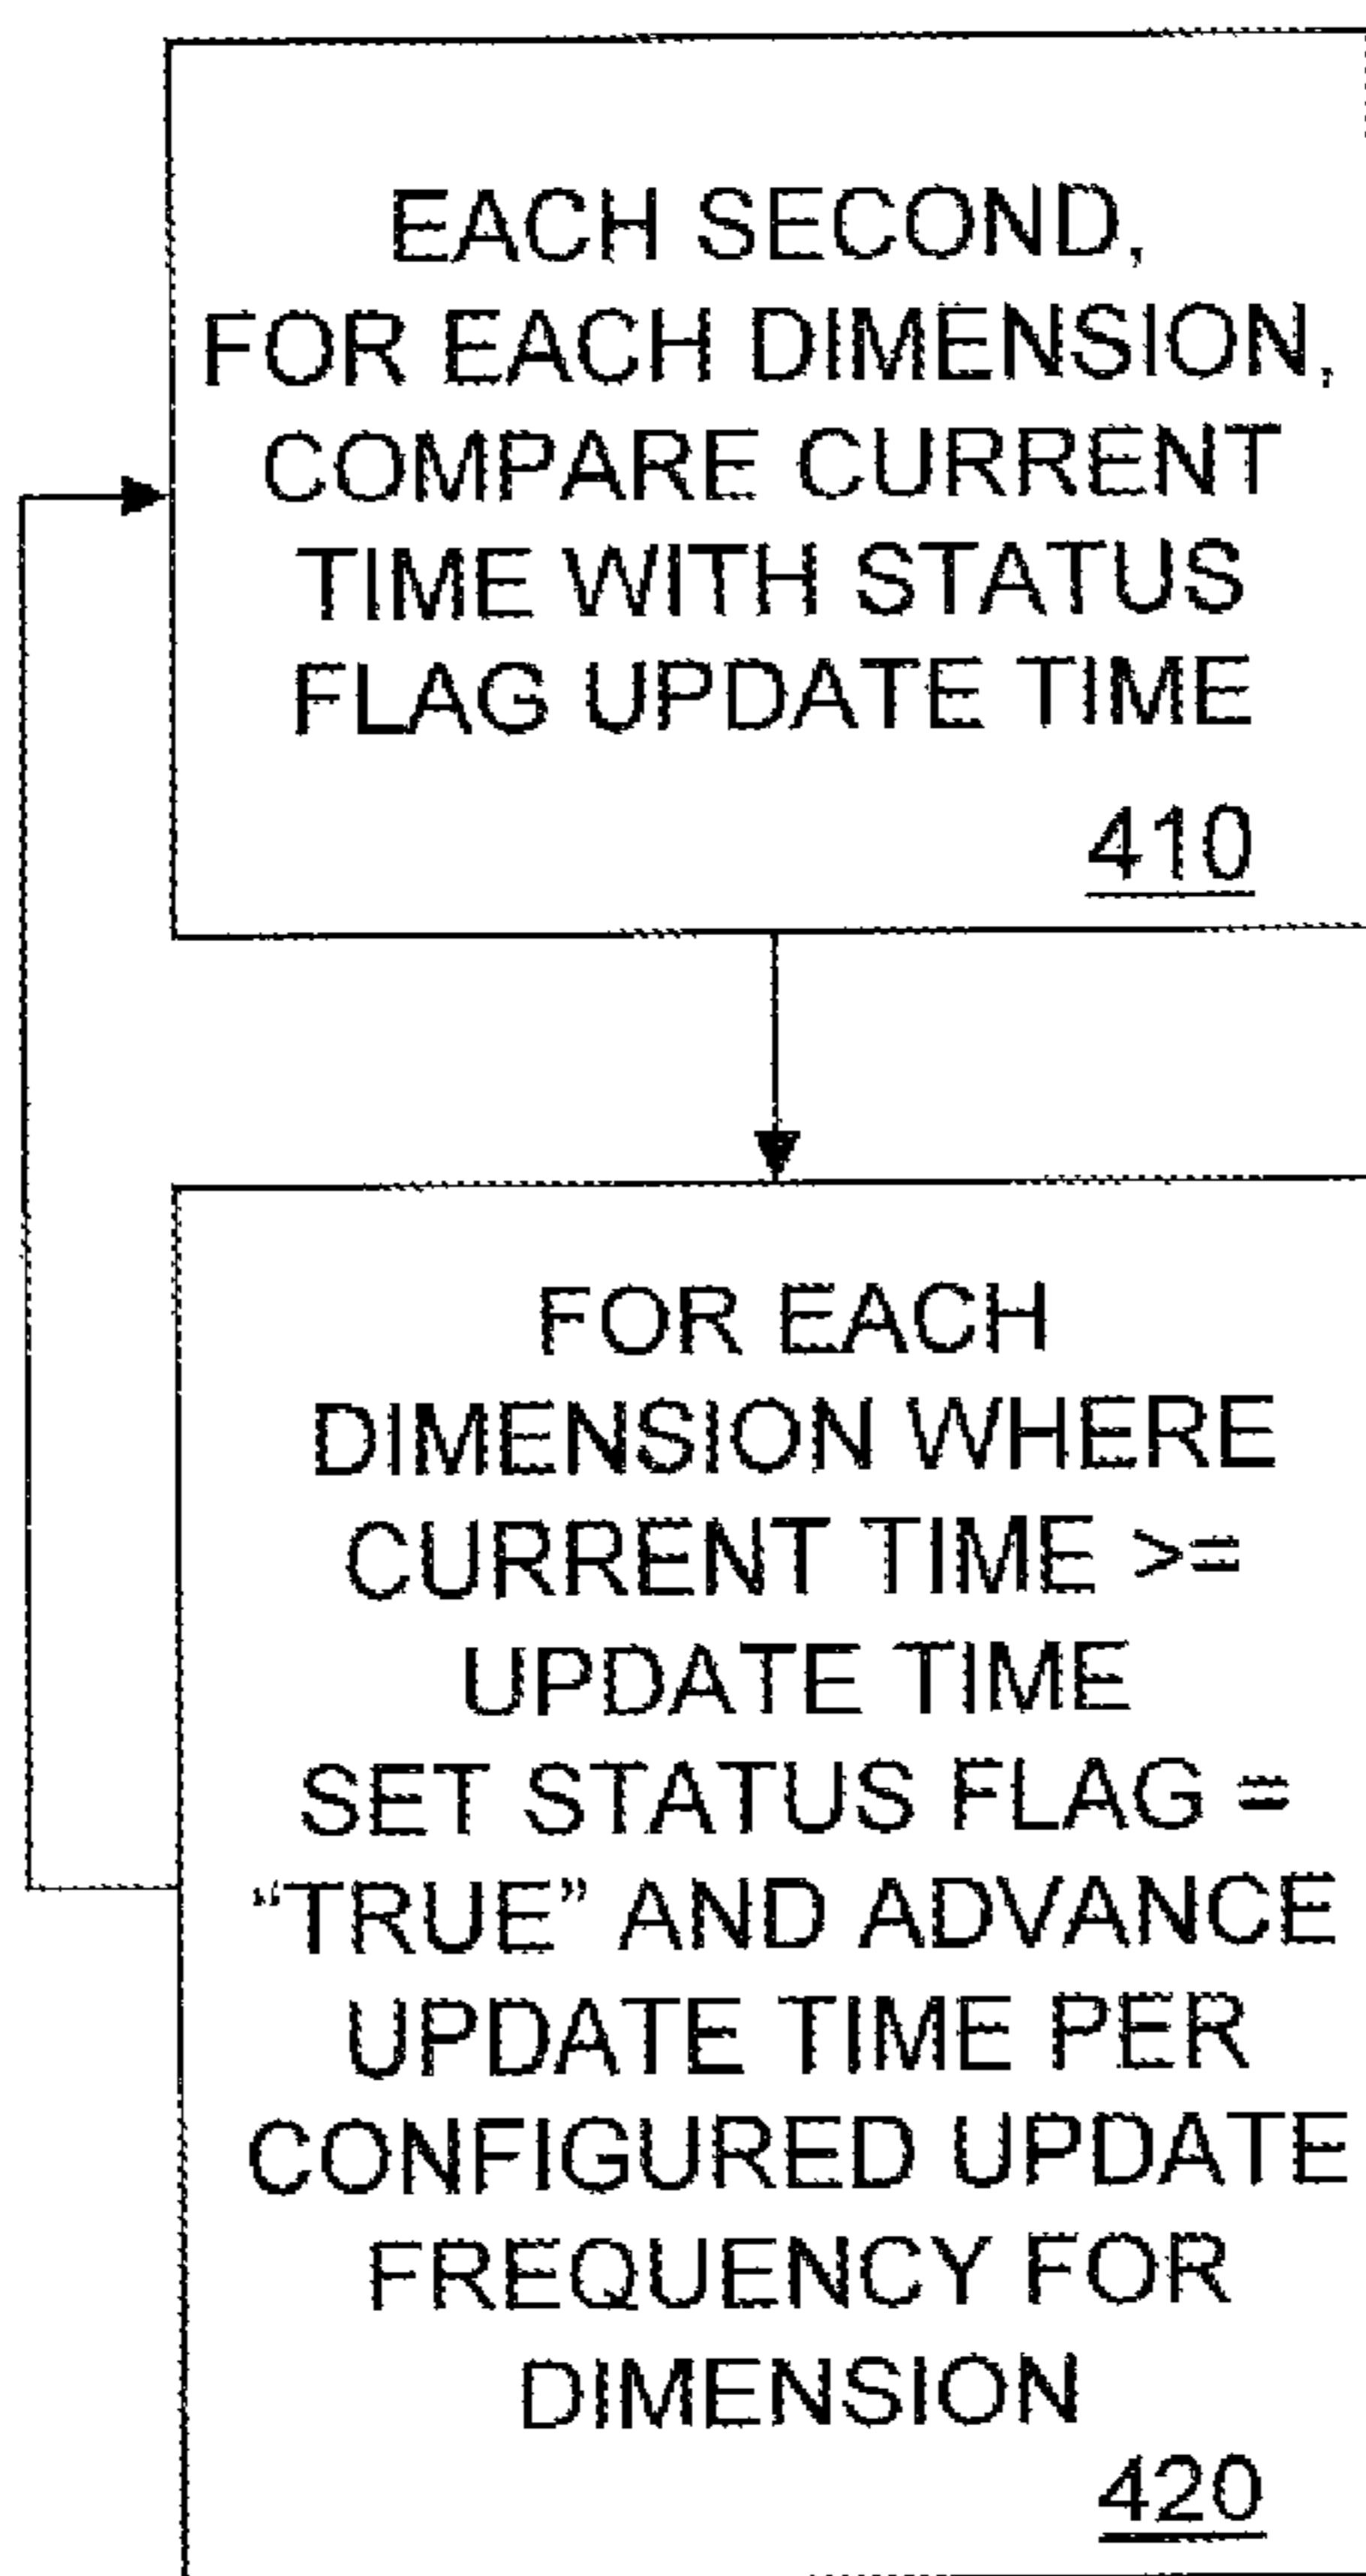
EACH SECOND, FOR EACH DIMENSION, COMPARE CURRENT TIME WITH STATUS FLAG UPDATE TIME

410

FOR EACH DIMENSION WHERE CURRENT TIME >= UPDATE TIME SET STATUS FLAG = "TRUE" AND ADVANCE UPDATE TIME PER CONFIGURED UPDATE FREQUENCY FOR DIMENSION

420